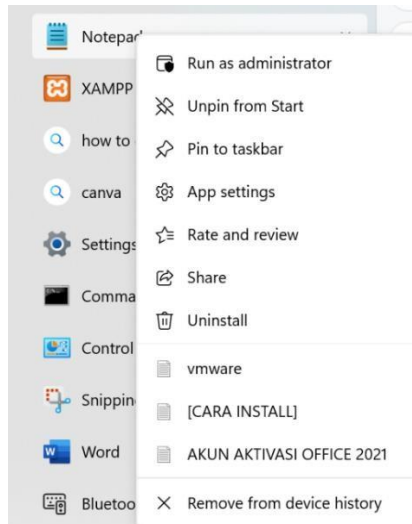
Notepad
XAMPP
how to
canva
Settings
Comma
Control
Snippin
Word
Bluetoo

Run as administrator
Unpin from Start
Pin to taskbar
App settings
Rate and review
Share
Uninstall
vmware
[CARA INSTALL]
AKUN AKTIVASI OFFICE 2021
Remove from device history